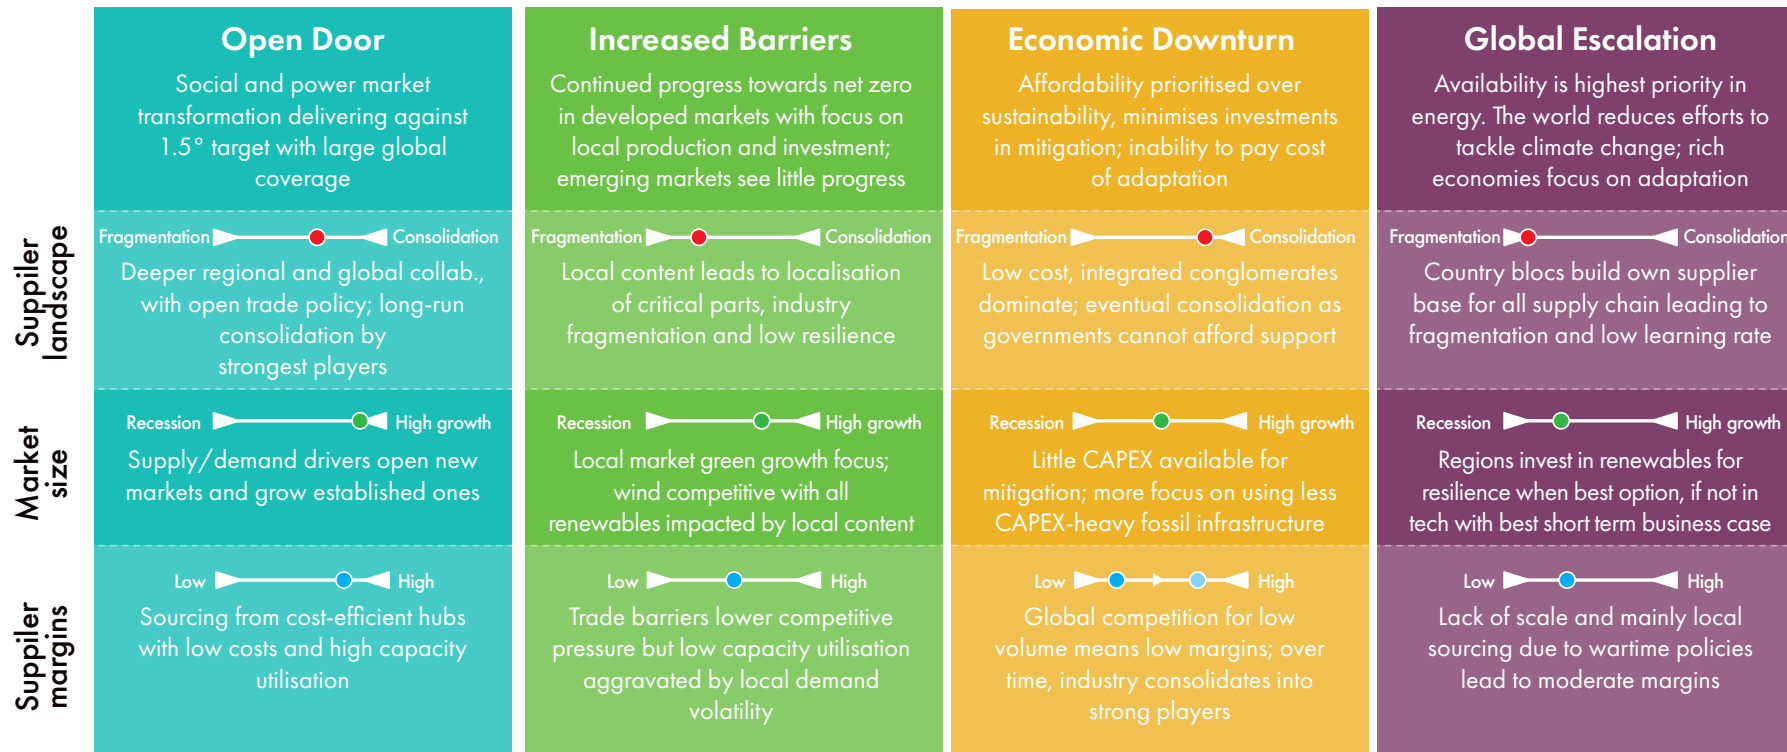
| | Open Door | Increased Barriers | Economic Downturn | Global Escalation |
|---|---|---|---|---|
| | Social and power market transformation delivering against 1.5° target with large global coverage | Continued progress towards net zero in developed markets with focus on local production and investment; emerging markets see little progress | Affordability prioritised over sustainability, minimises investments in mitigation; inability to pay cost of adaptation | Availability is highest priority in energy. The world reduces efforts to tackle climate change; rich economies focus on adaptation |
| Suppiler landscape | Fragmentation Consolidation Deeper regional and global collab., with open trade policy; long-run consolidation by strongest players | Fragmentation Consolidation Local content leads to localisation of critical parts, industry fragmentation and low resilience | Fragmentation Consolidation Low cost, integrated conglomerates dominate; eventual consolidation as governments cannot afford support | Fragmentation Consolidation Country blocs build own supplier base for all supply chain leading to fragmentation and low learning rate |
| Market size | Recession High growth Supply/demand drivers open new markets and grow established ones | Recession High growth Local market green growth focus; wind competitive with all renewables impacted by local content | Recession High growth Little CAPEX available for mitigation; more focus on using less CAPEX-heavy fossil infrastructure | Recession High growth Regions invest in renewables for resilience when best option, if not in tech with best short term business case |
| Suppiler margins | Low High Sourcing from cost-efficient hubs with low costs and high capacity utilisation | Low High Trade barriers lower competitive pressure but low capacity utilisation aggravated by local demand volatility | Low High Global competition for low volume means low margins; over time, industry consolidates into strong players | Low High Lack of scale and mainly local sourcing due to wartime policies lead to moderate margins |